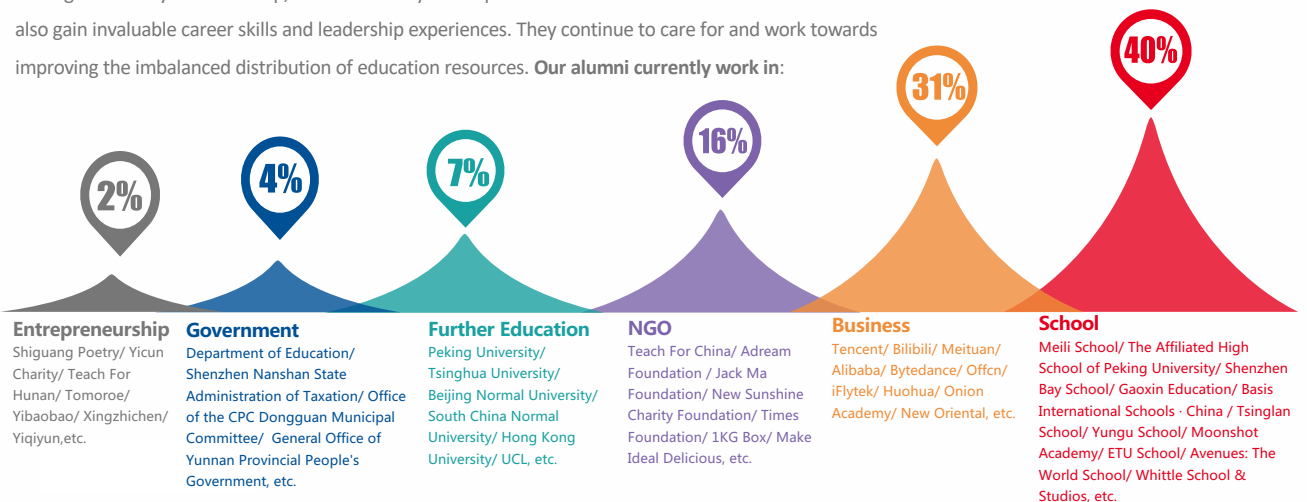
also gain invaluable career skills and leadership experiences. They continue to care for and work towards improving the imbalanced distribution of education resources. **Our alumni currently work in**:

2%

4%

7%

16%

31%

40%

Entrepreneurship
Shiguang Poetry/ Yicun Charity/ Teach For Hunan/ Tomoroe/ Yibaobao/ Xingzhichen/ Yiqiyun,etc.

Government
Department of Education/ Shenzhen Nanshan State Administration of Taxation/ Office of the CPC Dongguan Municipal Committee/ General Office of Yunnan Provincial People's Government, etc.

Further Education
Peking University/ Tsinghua University/ Beijing Normal University/ South China Normal University/ Hong Kong University/ UCL, etc.

NGO
Teach For China/ Adream Foundation / Jack Ma Foundation/ New Sunshine Charity Foundation/ Times Foundation/ 1KG Box/ Make Ideal Delicious, etc.

Business
Tencent/ Bilibili/ Meituan/ Alibaba/ Bytedance/ Offcn/ iFlytek/ Huohua/ Onion Academy/ New Oriental, etc.

School
Meili School/ The Affiliated High School of Peking University/ Shenzhen Bay School/ Gaoxin Education/ Basis International Schools · China / Tsinglan School/ Yungu School/ Moonshot Academy/ ETU School/ Avenues: The World School/ Whittle School & Studios, etc.